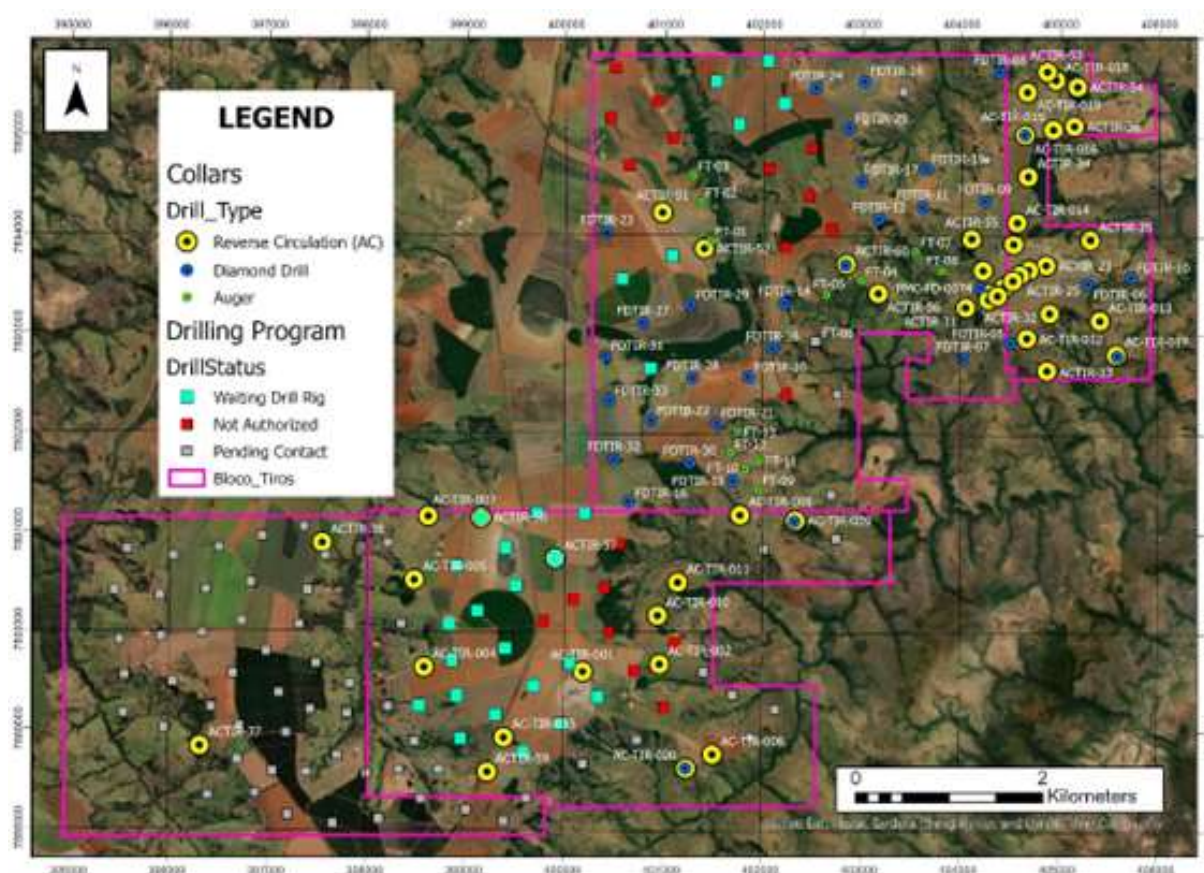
N

LEGEND

Collars

Drill_Type

Reverse Circulation (AC)

Diamond Drill

Auger

Drilling Program

DrillStatus

Waiting Drill Rig

Not Authorized

Pending Contact

Bloco_Tiros

FDTIR-24
FDTIR-26
FDTIR-25
FDTIR-17
FDTIR-19
FDTIR-11
FDTIR-12
FDTIR-23
FDTIR-27
FDTIR-29
FDTIR-14
FDTIR-31
FDTIR-28
FDTIR-30
FDTIR-33
FDTIR-22
FDTIR-21
FDTIR-32
FDTIR-36
FDTIR-16
FDTIR-18
FDTIR-10
FDTIR-09
FDTIR-07
FT-01
FT-02
FT-03
FT-04
FT-05
FT-06
FT-07
FT-08
FT-09
FT-10
FT-11
FT-12
ACTIR-51
ACTIR-57
ACTIR-60
ACTIR-35
ACTIR-36
ACTIR-11
ACTIR-25
ACTIR-32
ACTIR-33
ACTIR-34
ACTIR-38
ACTIR-37
ACTIR-59
ACTIR-23
AC-TIR-018
AC-TIR-019
AC-TIR-016
AC-TIR-014
AC-TIR-013
AC-TIR-012
AC-TIR-017
AC-TIR-008
AC-TIR-020
AC-TIR-005
AC-TIR-011
AC-TIR-010
AC-TIR-004
AC-TIR-001
AC-TIR-002
AC-TIR-003
AC-TIR-006
AC-TIR-009
FRKC-FD-0074

0
2
Kilometers